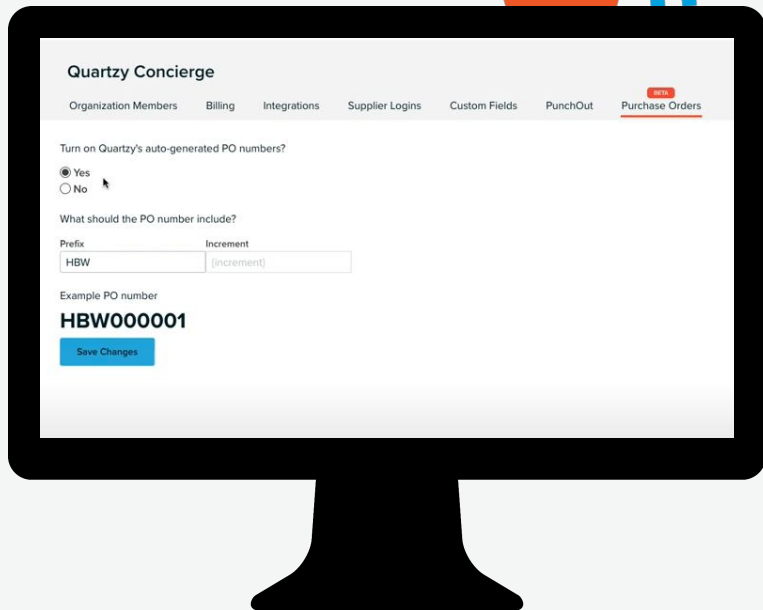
Quartzy Concierge

Organization Members Billing Integrations Supplier Logins Custom Fields PunchOut BETA Purchase Orders

Turn on Quartzy's auto-generated PO numbers?

Yes

No

What should the PO number include?

Prefix

HBW

Increment

(increment)

Example PO number

HBW000001

Save Changes